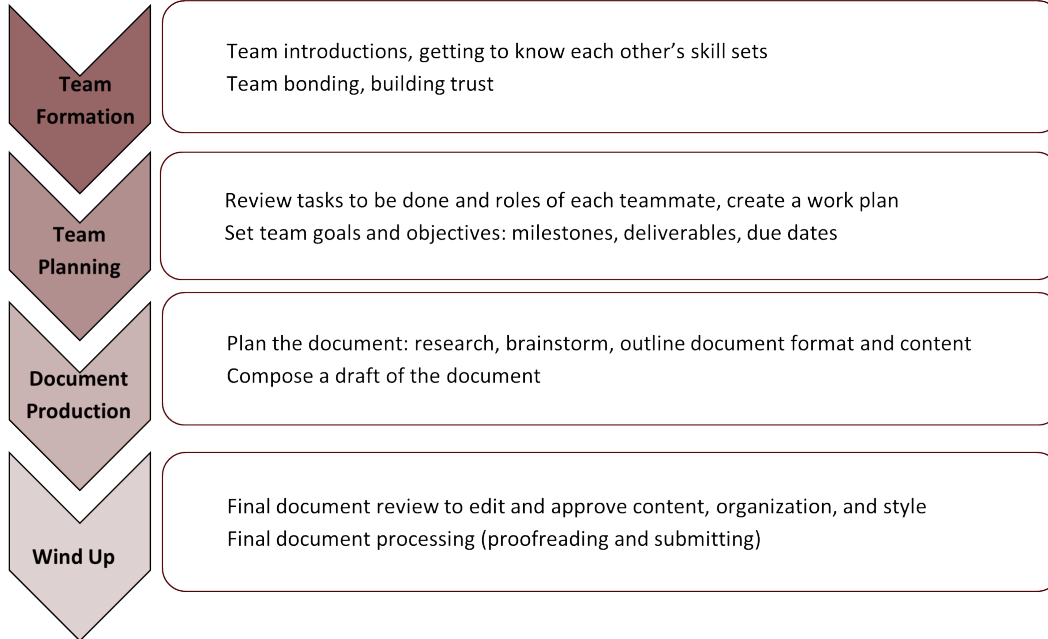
Team Formation

Team introductions, getting to know each other’s skill sets
Team bonding, building trust

Team Planning

Review tasks to be done and roles of each teammate, create a work plan
Set team goals and objectives: milestones, deliverables, due dates

Document Production

Plan the document: research, brainstorm, outline document format and content
Compose a draft of the document

Wind Up

Final document review to edit and approve content, organization, and style
Final document processing (proofreading and submitting)